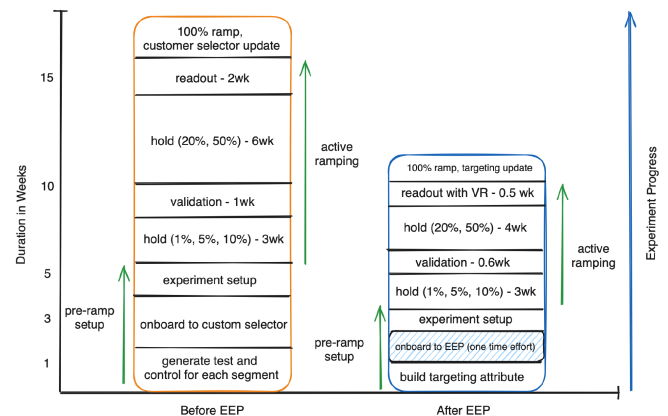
Duration in Weeks

15

10

5

3

1

100% ramp, customer selector update

readout - 2wk

hold (20%, 50%) - 6wk

validation - 1wk

hold (1%, 5%, 10%) - 3wk

experiment setup

onboard to custom selector

generate test and control for each segment

pre-ramp setup

active ramping

Before EEP

100% ramp, targeting update

readout with VR - 0.5 wk

hold (20%, 50%) - 4wk

validation - 0.6wk

hold (1%, 5%, 10%) - 3wk

experiment setup

onboard to EEP (one time effort)

build targeting attribute

pre-ramp setup

active ramping

After EEP

Experiment Progress